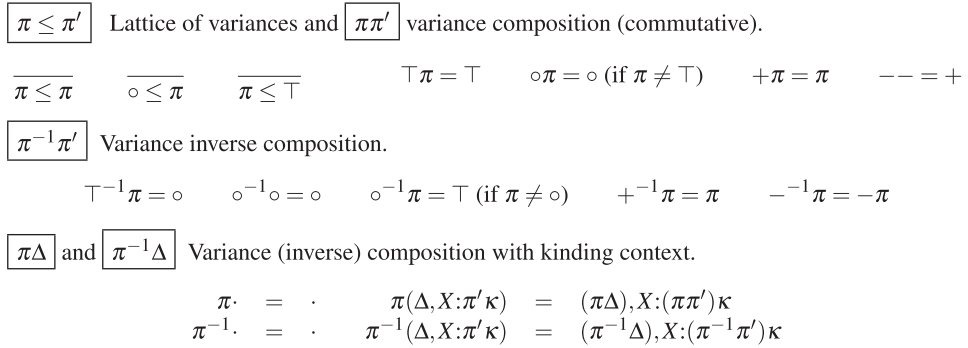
$\boxed{\pi \leq \pi'}$ Lattice of variances and $\boxed{\pi\pi'}$ variance composition (commutative).

$\overline{\pi \leq \pi}$ $\overline{\circ \leq \pi}$ $\overline{\pi \leq \top}$ $\top\pi = \top$ $\circ\pi = \circ$ (if $\pi \neq \top$) $+\pi = \pi$ $-- = +$

$\boxed{\pi^{-1}\pi'}$ Variance inverse composition.

$\top^{-1}\pi = \circ$ $\circ^{-1}\circ = \circ$ $\circ^{-1}\pi = \top$ (if $\pi \neq \circ$) $+^{-1}\pi = \pi$ $-^{-1}\pi = -\pi$

$\boxed{\pi\Delta}$ and $\boxed{\pi^{-1}\Delta}$ Variance (inverse) composition with kinding context.

$\pi\cdot = \cdot$ $\pi(\Delta, X{:}\pi'\kappa) = (\pi\Delta), X{:}(\pi\pi')\kappa$
$\pi^{-1}\cdot = \cdot$ $\pi^{-1}(\Delta, X{:}\pi'\kappa) = (\pi^{-1}\Delta), X{:}(\pi^{-1}\pi')\kappa$